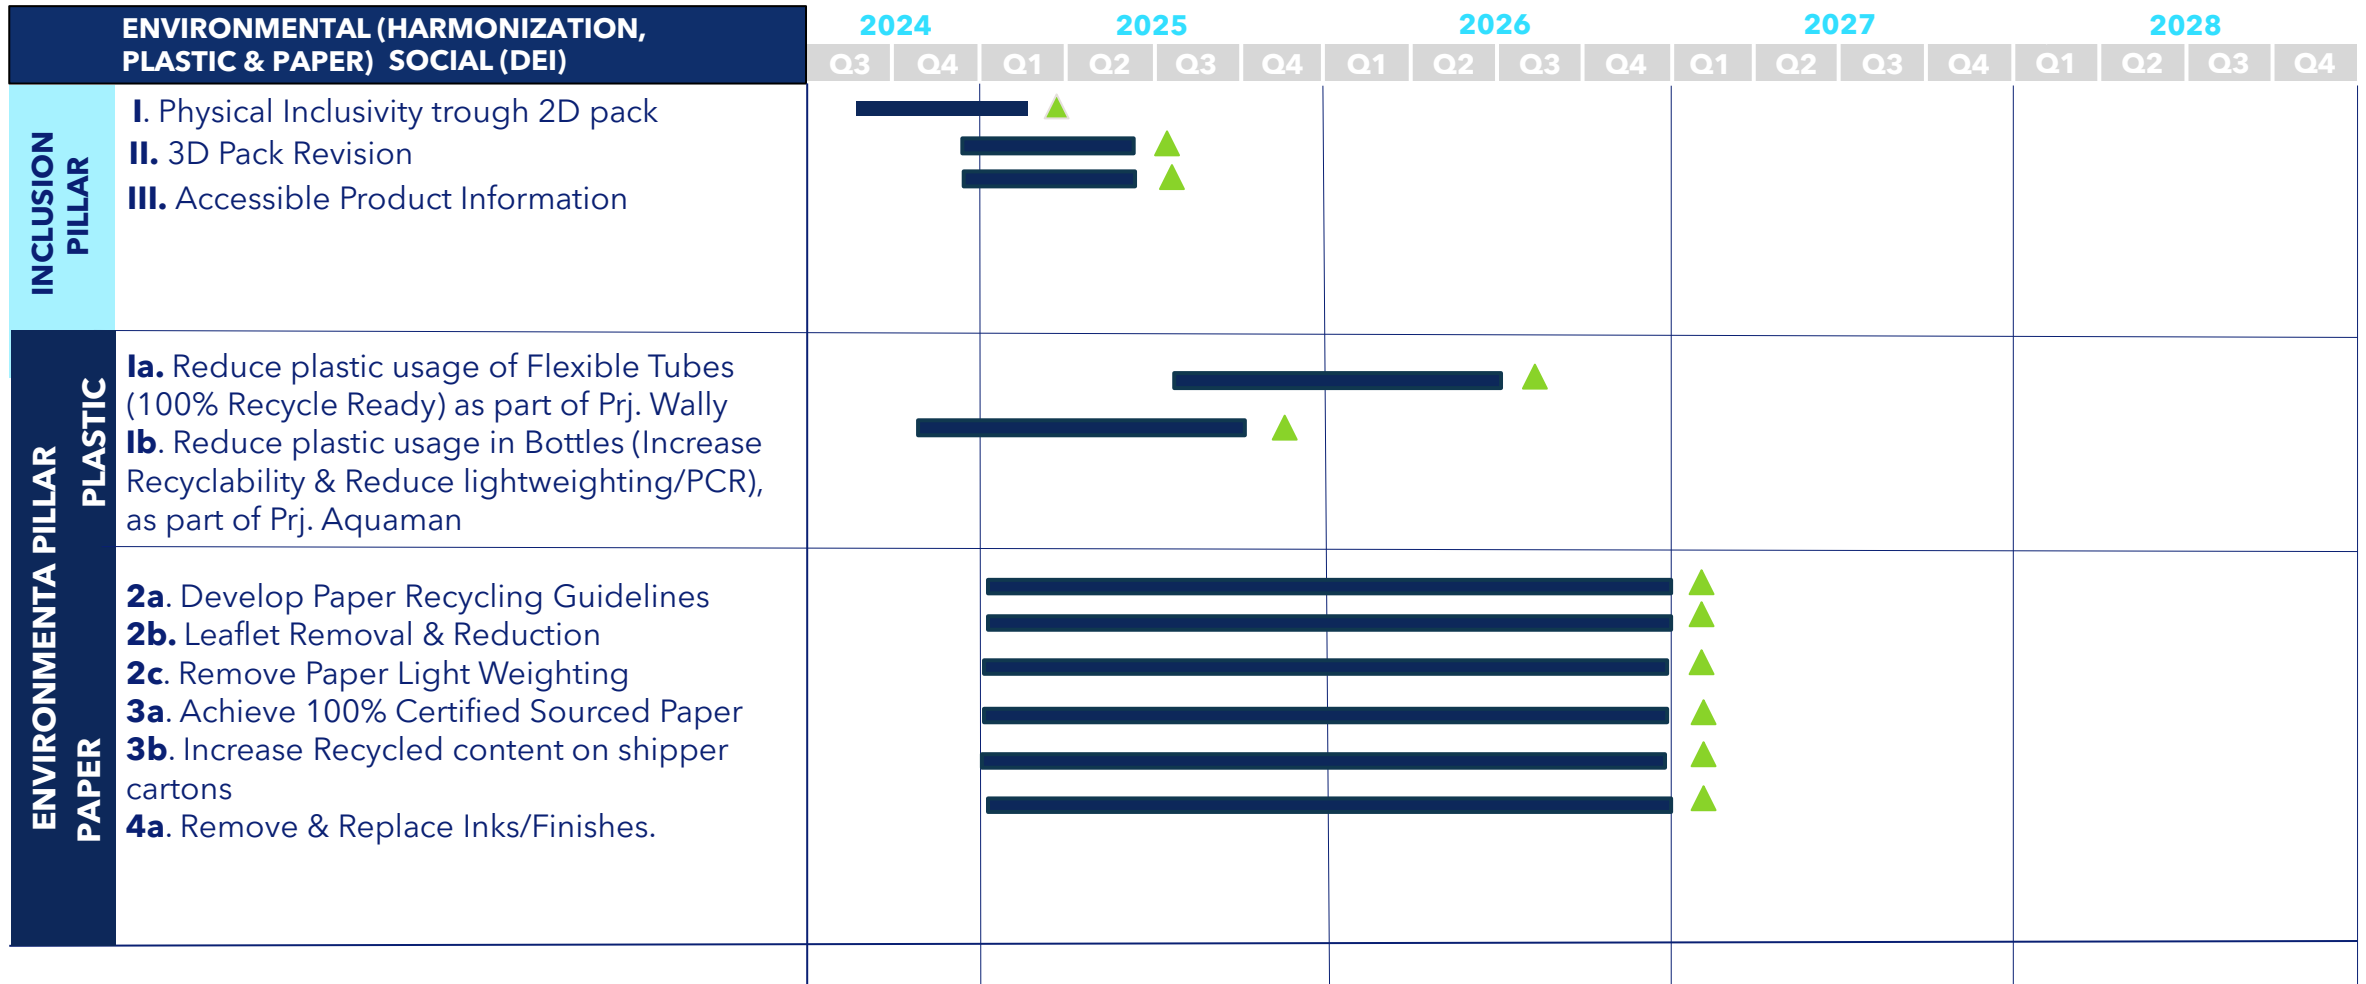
| ENVIRONMENTAL (HARMONIZATION, PLASTIC & PAPER) SOCIAL (DEI) | 2024 Q3 | 2024 Q4 | 2025 Q1 | 2025 Q2 | 2025 Q3 | 2025 Q4 | 2026 Q1 | 2026 Q2 | 2026 Q3 | 2026 Q4 | 2027 Q1 | 2027 Q2 | 2027 Q3 | 2027 Q4 | 2028 Q1 | 2028 Q2 | 2028 Q3 | 2028 Q4 |
|---|---|---|---|---|---|---|---|---|---|---|---|---|---|---|---|---|---|---|

INCLUSION PILLAR

I. Physical Inclusivity trough 2D pack
II. 3D Pack Revision
III. Accessible Product Information

ENVIRONMENTA PILLAR

PLASTIC

Ia. Reduce plastic usage of Flexible Tubes (100% Recycle Ready) as part of Prj. Wally
Ib. Reduce plastic usage in Bottles (Increase Recyclability & Reduce lightweighting/PCR), as part of Prj. Aquaman

PAPER

2a. Develop Paper Recycling Guidelines
2b. Leaflet Removal & Reduction
2c. Remove Paper Light Weighting
3a. Achieve 100% Certified Sourced Paper
3b. Increase Recycled content on shipper cartons
4a. Remove & Replace Inks/Finishes.